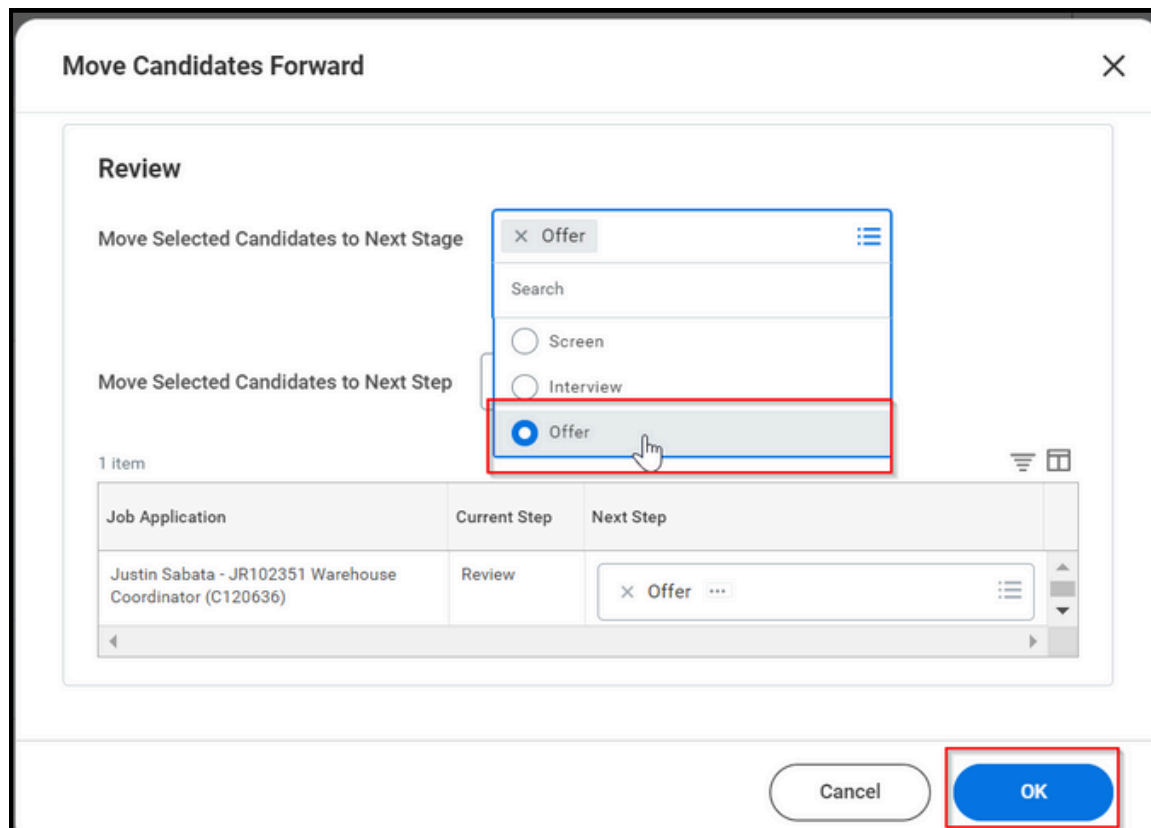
Move Candidates Forward

Review

Move Selected Candidates to Next Stage

× Offer

Search

Screen

Interview

Offer

Move Selected Candidates to Next Step

1 item

| Job Application | Current Step | Next Step |
|---|---|---|
| Justin Sabata - JR102351 Warehouse Coordinator (C120636) | Review | × Offer ··· |

Cancel

OK